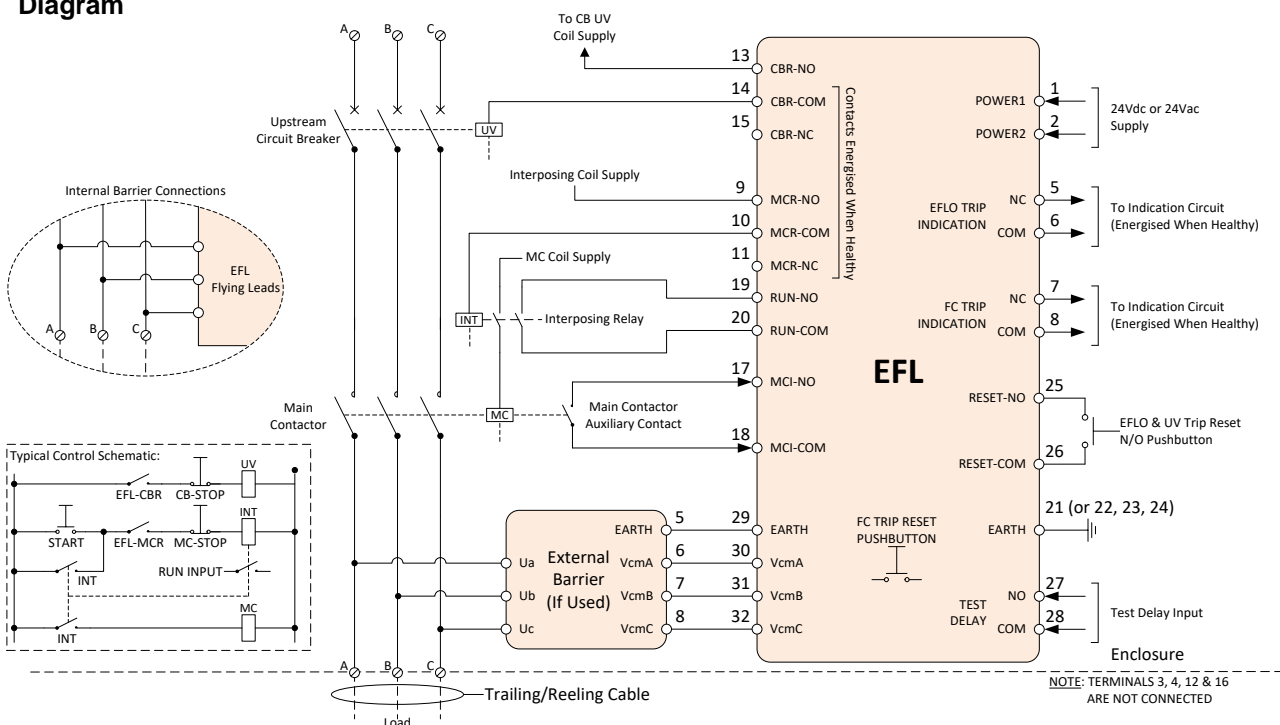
Diagram

A B C

To CB UV Coil Supply

13 CBR-NO
14 CBR-COM
15 CBR-NC

Contacts Energised When Healthy

Upstream Circuit Breaker

UV

Internal Barrier Connections

EFL Flying Leads

A B C

Interposing Coil Supply

9 MCR-NO
10 MCR-COM
11 MCR-NC

MC Coil Supply

19 RUN-NO
20 RUN-COM

INT

Interposing Relay

17 MCI-NO
18 MCI-COM

Main Contactor

MC

Main Contactor Auxiliary Contact

Typical Control Schematic:

EFL-CBR CB-STOP UV
START EFL-MCR MC-STOP INT
INT RUN INPUT
INT MC

External Barrier (If Used)

Ua Ub Uc

EARTH 5
VcmA 6
VcmB 7
VcmC 8

29 EARTH
30 VcmA
31 VcmB
32 VcmC

EFL

POWER1 1
POWER2 2

24Vdc or 24Vac Supply

EFLO TRIP INDICATION NC 5 COM 6

To Indication Circuit (Energised When Healthy)

FC TRIP INDICATION NC 7 COM 8

To Indication Circuit (Energised When Healthy)

RESET-NO 25
RESET-COM 26

EFLO & UV Trip Reset N/O Pushbutton

EARTH 21 (or 22, 23, 24)

FC TRIP RESET PUSHBUTTON

TEST DELAY NO 27 COM 28

Test Delay Input

Enclosure

A B C

Trailing/Reeling Cable

Load

NOTE: TERMINALS 3, 4, 12 & 16 ARE NOT CONNECTED